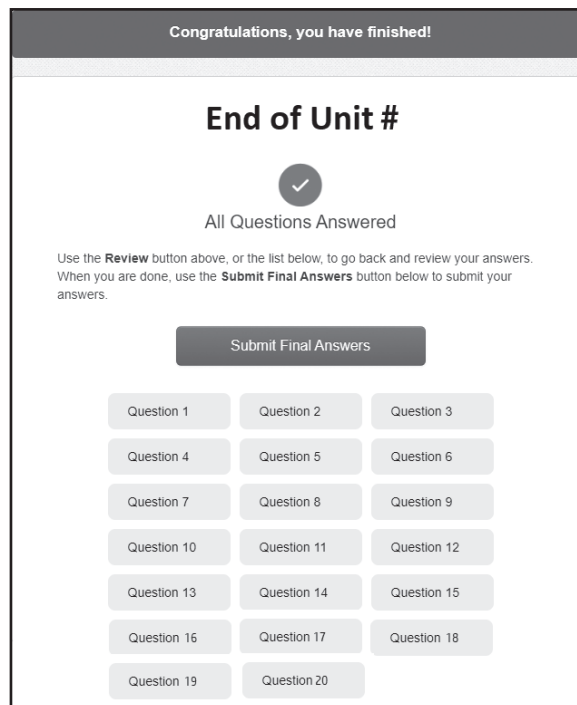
Congratulations, you have finished!

End of Unit #

All Questions Answered

Use the **Review** button above, or the list below, to go back and review your answers. When you are done, use the **Submit Final Answers** button below to submit your answers.

Submit Final Answers

Question 1
Question 2
Question 3
Question 4
Question 5
Question 6
Question 7
Question 8
Question 9
Question 10
Question 11
Question 12
Question 13
Question 14
Question 15
Question 16
Question 17
Question 18
Question 19
Question 20